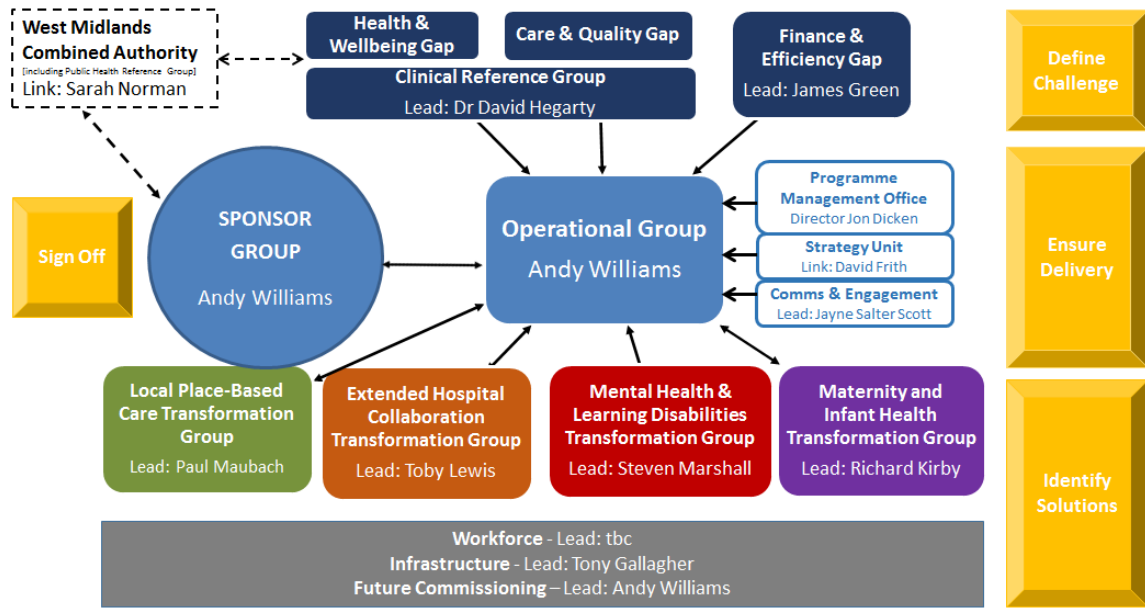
West Midlands Combined Authority
[including Public Health Reference Group]
Link: Sarah Norman

Health & Wellbeing Gap

Care & Quality Gap

Clinical Reference Group
Lead: Dr David Hegarty

Finance & Efficiency Gap
Lead: James Green

Define Challenge

Sign Off

SPONSOR GROUP
Andy Williams

Operational Group
Andy Williams

Programme Management Office
Director Jon Dicken

Strategy Unit
Link: David Frith

Comms & Engagement
Lead: Jayne Salter Scott

Ensure Delivery

Local Place-Based Care Transformation Group
Lead: Paul Maubach

Extended Hospital Collaboration Transformation Group
Lead: Toby Lewis

Mental Health & Learning Disabilities Transformation Group
Lead: Steven Marshall

Maternity and Infant Health Transformation Group
Lead: Richard Kirby

Identify Solutions

Workforce - Lead: tbc
Infrastructure - Lead: Tony Gallagher
Future Commissioning – Lead: Andy Williams